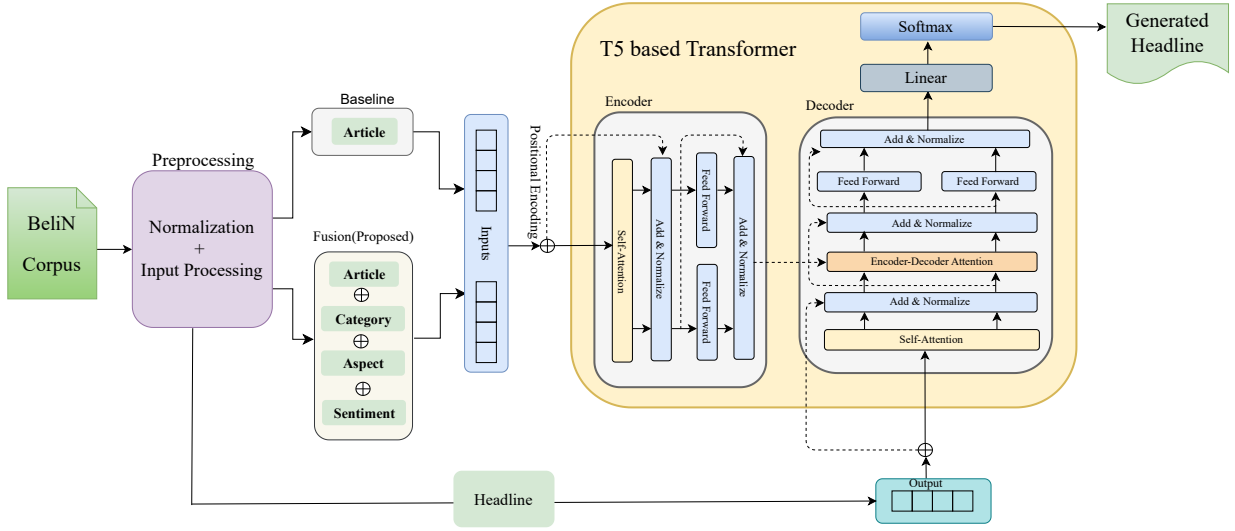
BeliN Corpus

Preprocessing

Normalization + Input Processing

Baseline

Article

Fusion(Proposed)

Article

$\oplus$

Category

$\oplus$

Aspect

$\oplus$

Sentiment

Inputs

Positional Encoding

T5 based Transformer

Encoder

Self-Attention

Add & Normalize

Feed Forward

Feed Forward

Add & Normalize

Decoder

Add & Normalize

Feed Forward

Feed Forward

Add & Normalize

Encoder-Decoder Attention

Add & Normalize

Self-Attention

Linear

Softmax

Generated Headline

Headline

Output